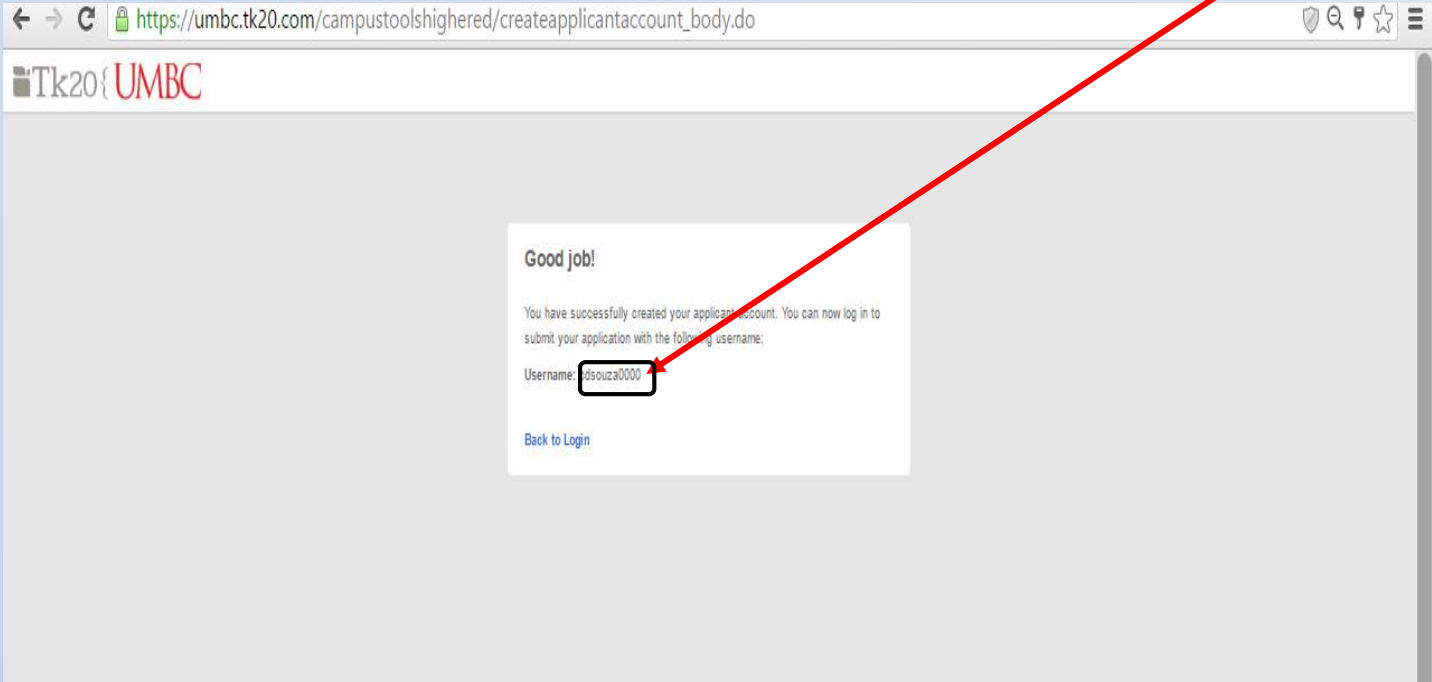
https://umbc.tk20.com/campustoolshighered/createapplicantaccount_body.do

Tk20{UMBC

Good job!

You have successfully created your applicant account. You can now log in to submit your application with the following username:

Username: dsouza0000

Back to Login